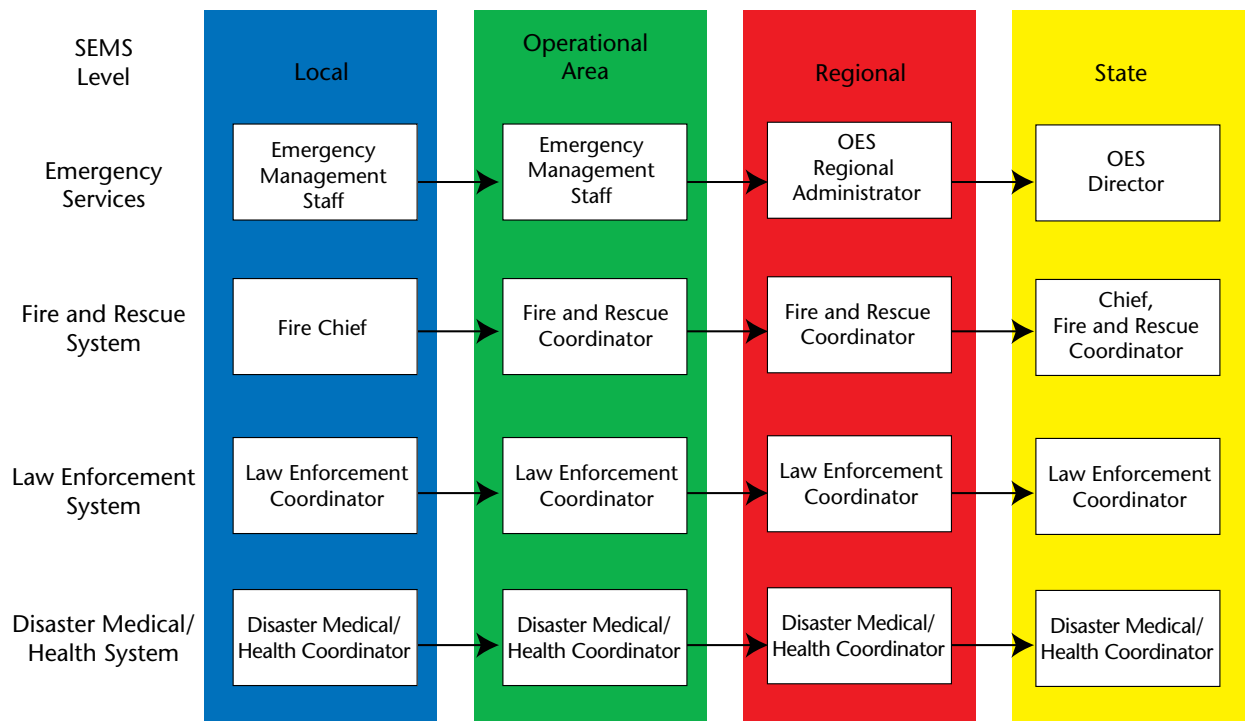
| SEMS Level | Local | Operational Area | Regional | State |
|---|---|---|---|---|
| Emergency Services | Emergency Management Staff | Emergency Management Staff | OES Regional Administrator | OES Director |
| Fire and Rescue System | Fire Chief | Fire and Rescue Coordinator | Fire and Rescue Coordinator | Chief, Fire and Rescue Coordinator |
| Law Enforcement System | Law Enforcement Coordinator | Law Enforcement Coordinator | Law Enforcement Coordinator | Law Enforcement Coordinator |
| Disaster Medical/ Health System | Disaster Medical/ Health Coordinator | Disaster Medical/ Health Coordinator | Disaster Medical/ Health Coordinator | Disaster Medical/ Health Coordinator |